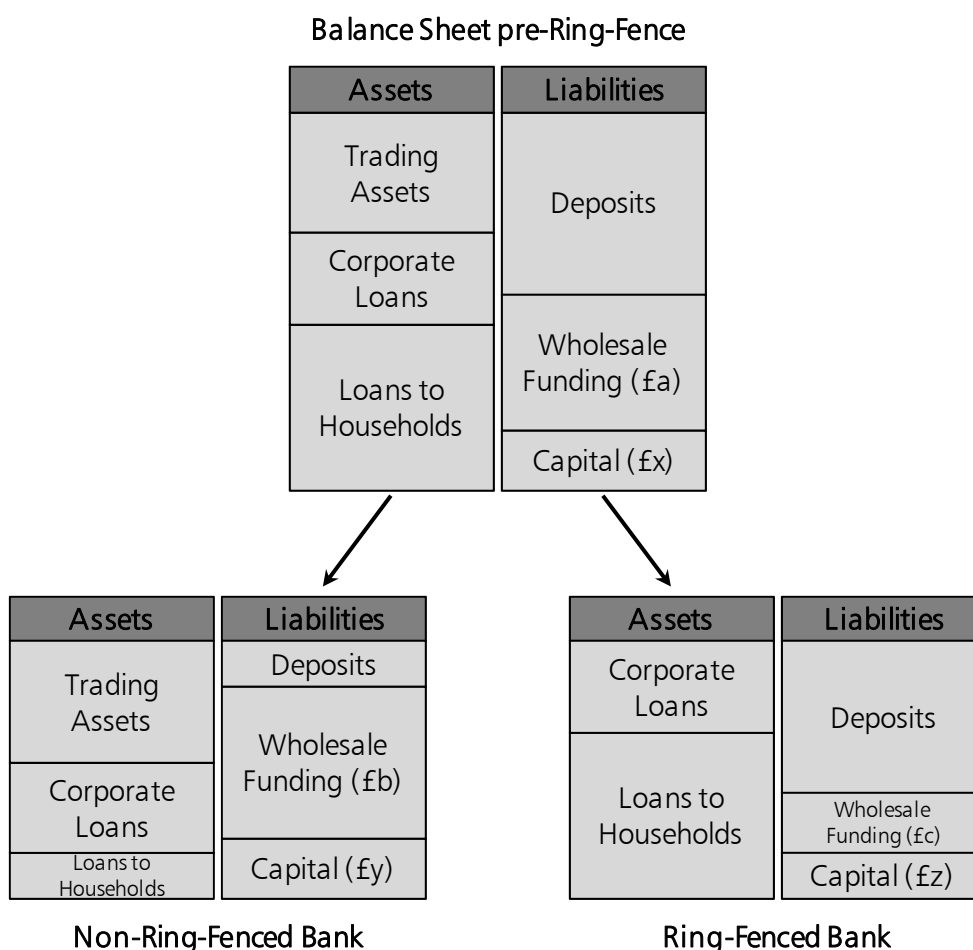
Balance Sheet pre-Ring-Fence

| Assets | Liabilities |
|---|---|
| Trading Assets | Deposits |
| Corporate Loans | Wholesale Funding (£a) |
| Loans to Households | Capital (£x) |

| Assets | Liabilities |
|---|---|
| Trading Assets | Deposits |
| Corporate Loans | Wholesale Funding (£b) |
| Loans to Households | Capital (£y) |

Non-Ring-Fenced Bank

| Assets | Liabilities |
|---|---|
| Corporate Loans | Deposits |
| Loans to Households | Wholesale Funding (£c) |
| | Capital (£z) |

Ring-Fenced Bank